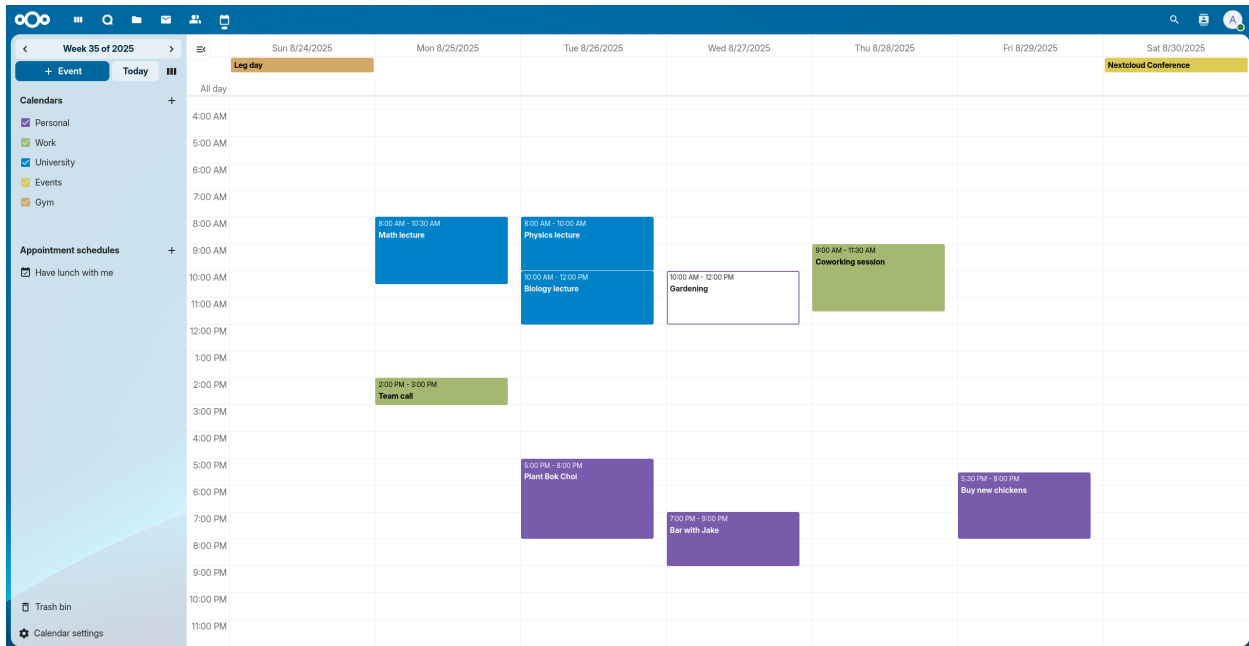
A

Week 35 of 2025

+ Event
Today

Calendars
Personal
Work
University
Events
Gym

Appointment schedules
Have lunch with me

Trash bin
Calendar settings

| | Sun 8/24/2025 | Mon 8/25/2025 | Tue 8/26/2025 | Wed 8/27/2025 | Thu 8/28/2025 | Fri 8/29/2025 | Sat 8/30/2025 |
|---|---|---|---|---|---|---|---|
| All day | Leg day | | | | | | Nextcloud Conference |
| 4:00 AM | | | | | | | |
| 5:00 AM | | | | | | | |
| 6:00 AM | | | | | | | |
| 7:00 AM | | | | | | | |
| 8:00 AM | | 8:00 AM - 10:30 AM Math lecture | 8:00 AM - 10:00 AM Physics lecture | | | | |
| 9:00 AM | | | | | 9:00 AM - 11:30 AM Coworking session | | |
| 10:00 AM | | | 10:00 AM - 12:00 PM Biology lecture | 10:00 AM - 12:00 PM Gardening | | | |
| 11:00 AM | | | | | | | |
| 12:00 PM | | | | | | | |
| 1:00 PM | | | | | | | |
| 2:00 PM | | 2:00 PM - 3:00 PM Team call | | | | | |
| 3:00 PM | | | | | | | |
| 4:00 PM | | | | | | | |
| 5:00 PM | | | 5:00 PM - 8:00 PM Plant Bok Choi | | | 5:30 PM - 8:00 PM Buy new chickens | |
| 6:00 PM | | | | | | | |
| 7:00 PM | | | | 7:00 PM - 9:00 PM Bar with Jake | | | |
| 8:00 PM | | | | | | | |
| 9:00 PM | | | | | | | |
| 10:00 PM | | | | | | | |
| 11:00 PM | | | | | | | |